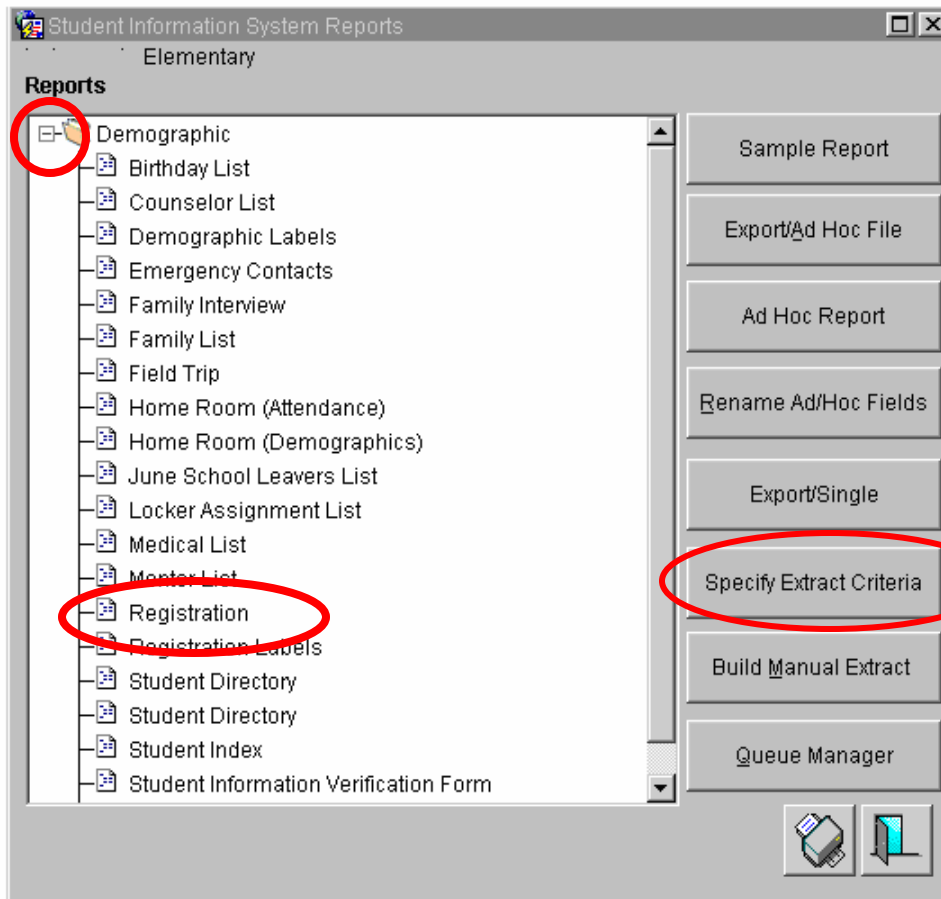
Student Information System Reports

Elementary

Reports

Demographic
Birthday List
Counselor List
Demographic Labels
Emergency Contacts
Family Interview
Family List
Field Trip
Home Room (Attendance)
Home Room (Demographics)
June School Leavers List
Locker Assignment List
Medical List
Mentor List
Registration
Registration Labels
Student Directory
Student Directory
Student Index
Student Information Verification Form

Sample Report
Export/Ad Hoc File
Ad Hoc Report
Rename Ad/Hoc Fields
Export/Single
Specify Extract Criteria
Build Manual Extract
Queue Manager